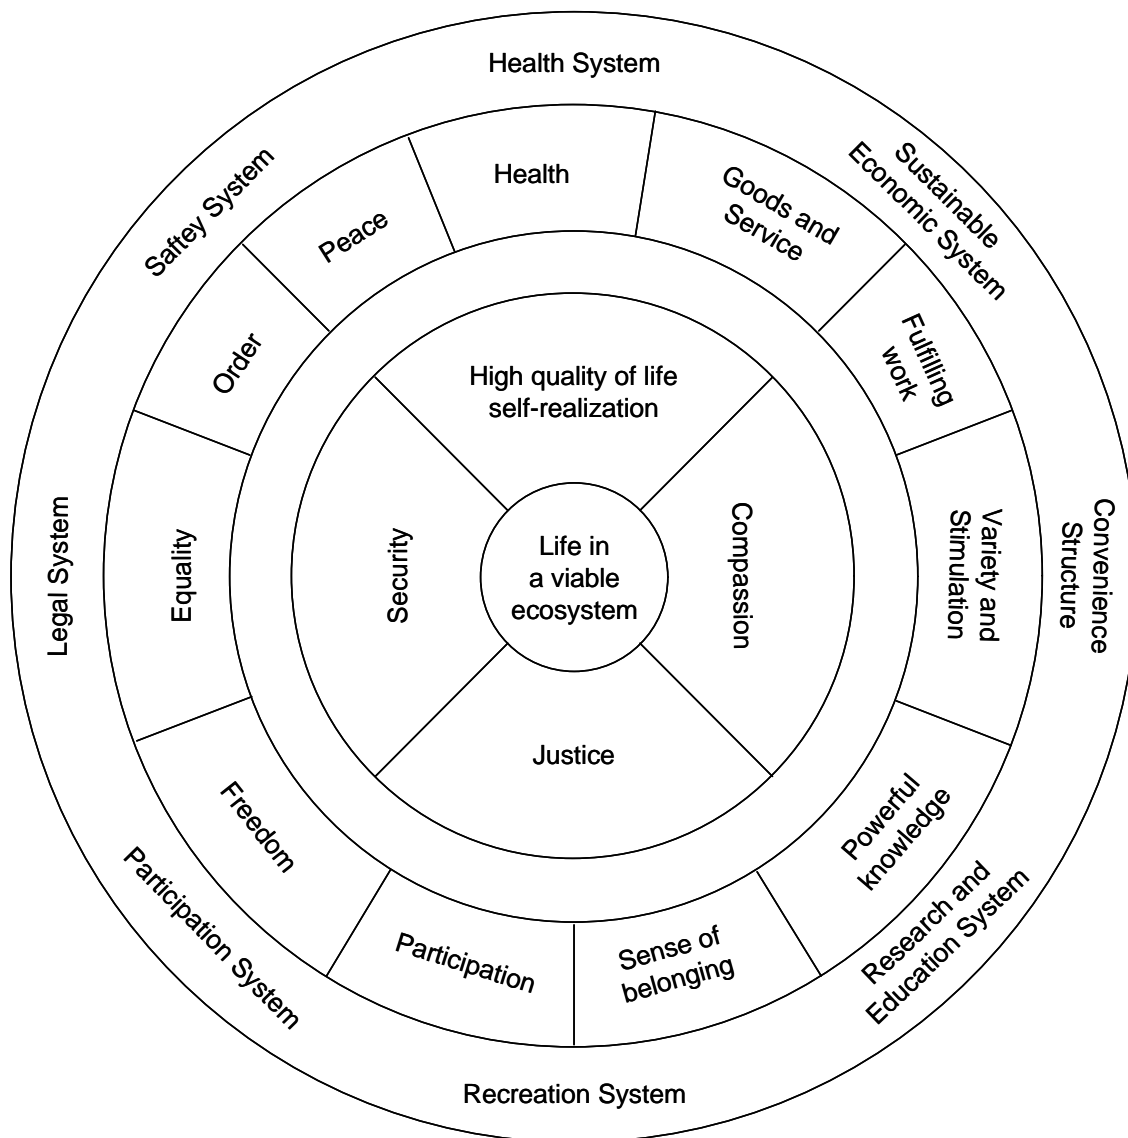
Health System

Sustainable Economic System

Convenience Structure

Research and Education System

Recreation System

Participation System

Legal System

Saftey System

Health

Goods and Service

Fulfilling work

Variety and Stimulation

Powerful knowledge

Sense of belonging

Participation

Freedom

Equality

Order

Peace

High quality of life self-realization

Compassion

Justice

Security

Life in a viable ecosystem